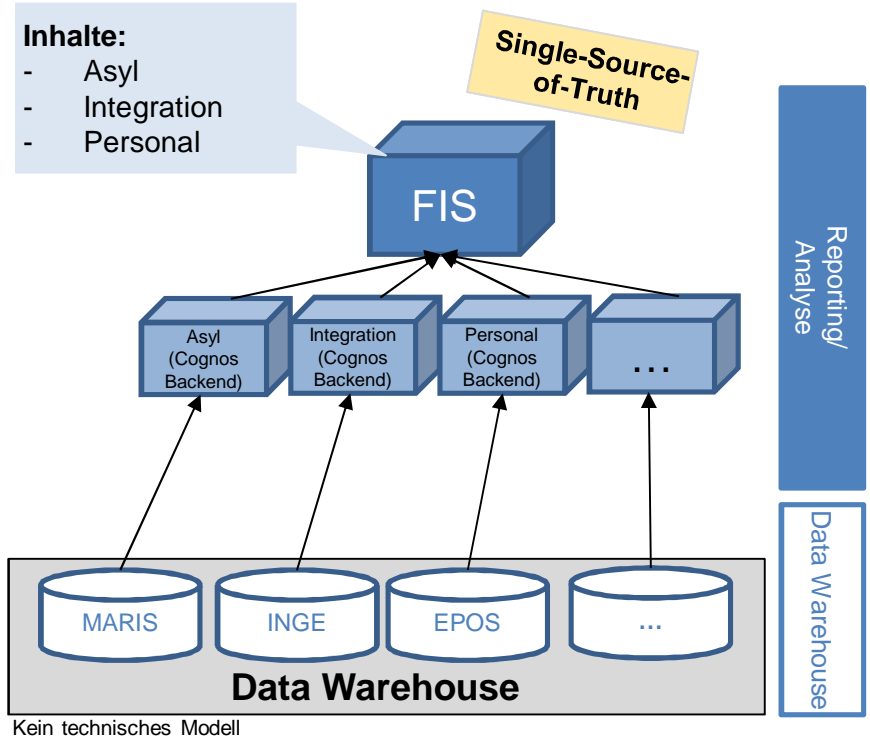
**Inhalte:**
- Asyl
- Integration
- Personal

Single-Source-of-Truth

FIS

Reporting/ Analyse

Asyl (Cognos Backend)

Integration (Cognos Backend)

Personal (Cognos Backend)

...

MARIS

INGE

EPOS

...

Data Warehouse

Data Warehouse

Kein technisches Modell